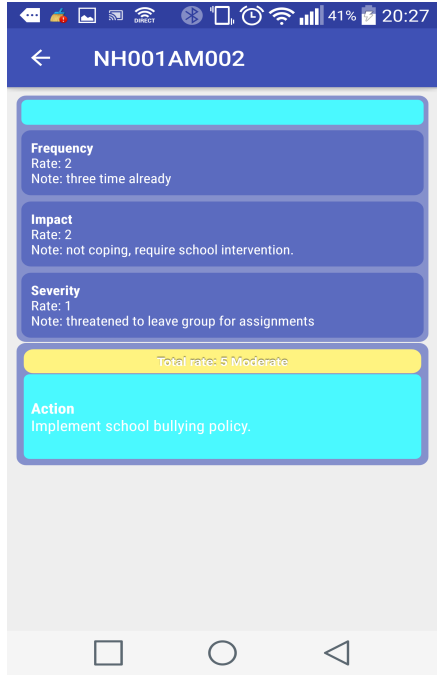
DIRECT 41% 20:27

NH001AM002

Frequency
Rate: 2
Note: three time already

Impact
Rate: 2
Note: not coping, require school intervention.

Severity
Rate: 1
Note: threatened to leave group for assignments

Total rate: 5 Moderate

Action
Implement school bullying policy.